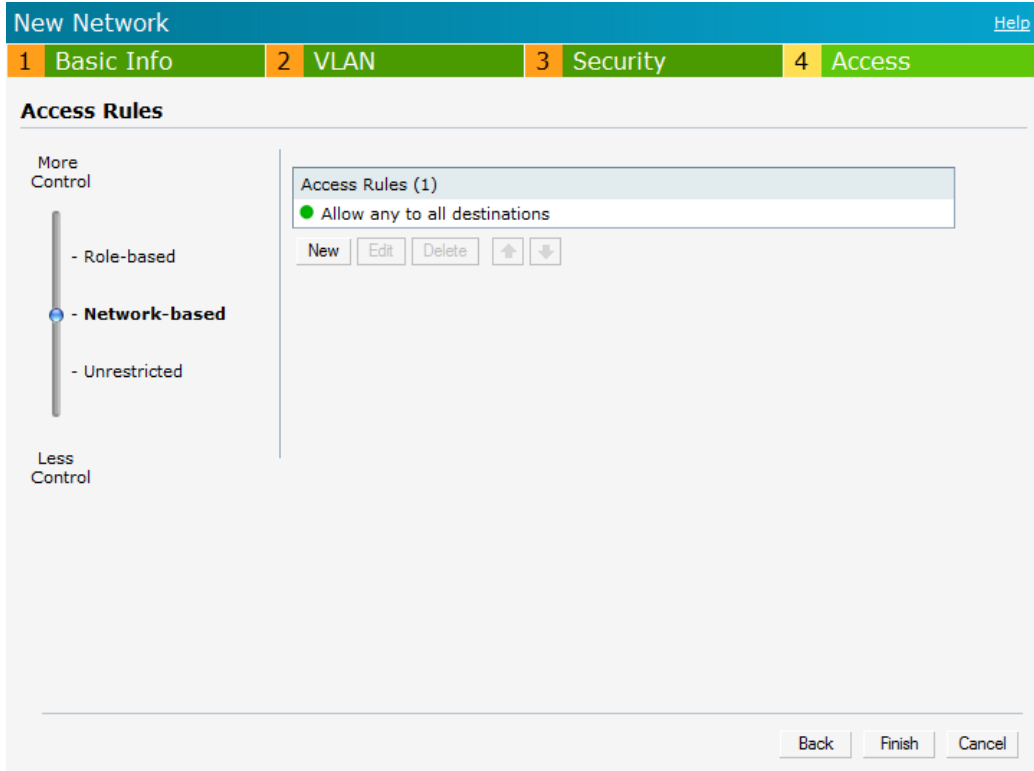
New Network

Help

1 Basic Info | 2 VLAN | 3 Security | 4 Access

Access Rules

More Control

- Role-based

- Network-based

- Unrestricted

Less Control

Access Rules (1)

Allow any to all destinations

New | Edit | Delete

Back | Finish | Cancel